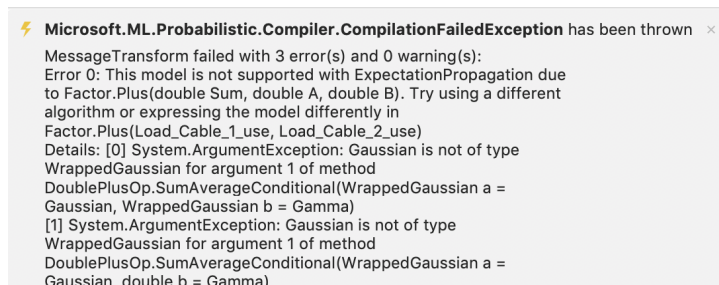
Microsoft.ML.Probabilistic.Compiler.CompilationFailedException has been thrown

MessageTransform failed with 3 error(s) and 0 warning(s):
Error 0: This model is not supported with ExpectationPropagation due to Factor.Plus(double Sum, double A, double B). Try using a different algorithm or expressing the model differently in Factor.Plus(Load_Cable_1_use, Load_Cable_2_use)
Details: [0] System.ArgumentException: Gaussian is not of type WrappedGaussian for argument 1 of method DoublePlusOp.SumAverageConditional(WrappedGaussian a = Gaussian, WrappedGaussian b = Gamma)
[1] System.ArgumentException: Gaussian is not of type WrappedGaussian for argument 1 of method DoublePlusOp.SumAverageConditional(WrappedGaussian a = Gaussian, double b = Gamma)